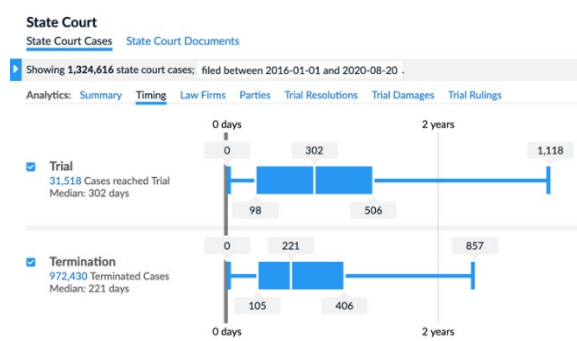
State Court

State Court Cases State Court Documents

Showing **1,324,616** state court cases; filed between 2016-01-01 and 2020-08-20

Analytics: Summary Timing Law Firms Parties Trial Resolutions Trial Damages Trial Rulings

0 days

2 years

Trial
31,518 Cases reached Trial
Median: 302 days

0

302

1,118

98

506

Termination
972,430 Terminated Cases
Median: 221 days

0

221

857

105

406

0 days

2 years